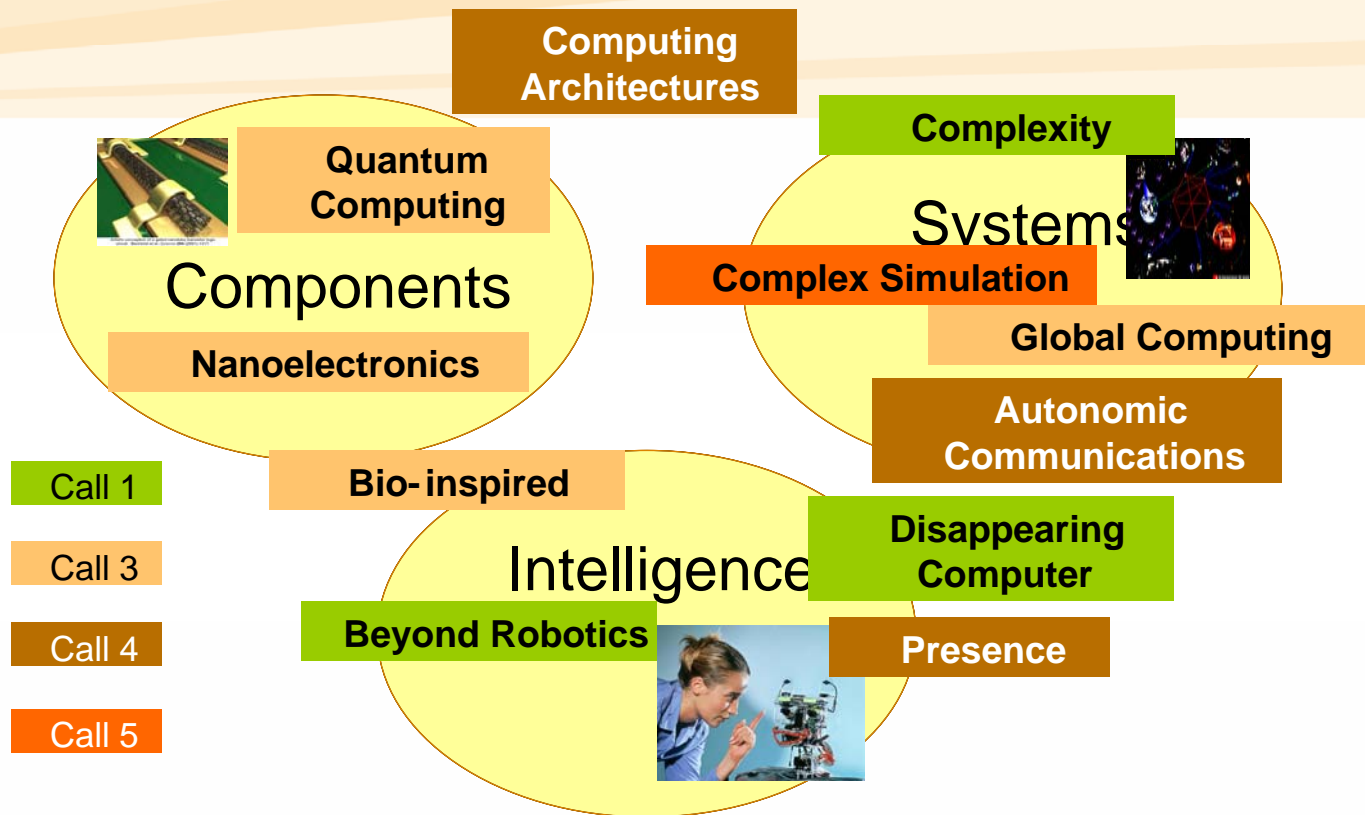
Computing Architectures

Complexity

Quantum Computing

Systems

Components

Complex Simulation

Global Computing

Nanoelectronics

Autonomic Communications

Call 1

Bio-inspired

Disappearing Computer

Call 3

Intelligence

Beyond Robotics

Call 4

Presence

Call 5